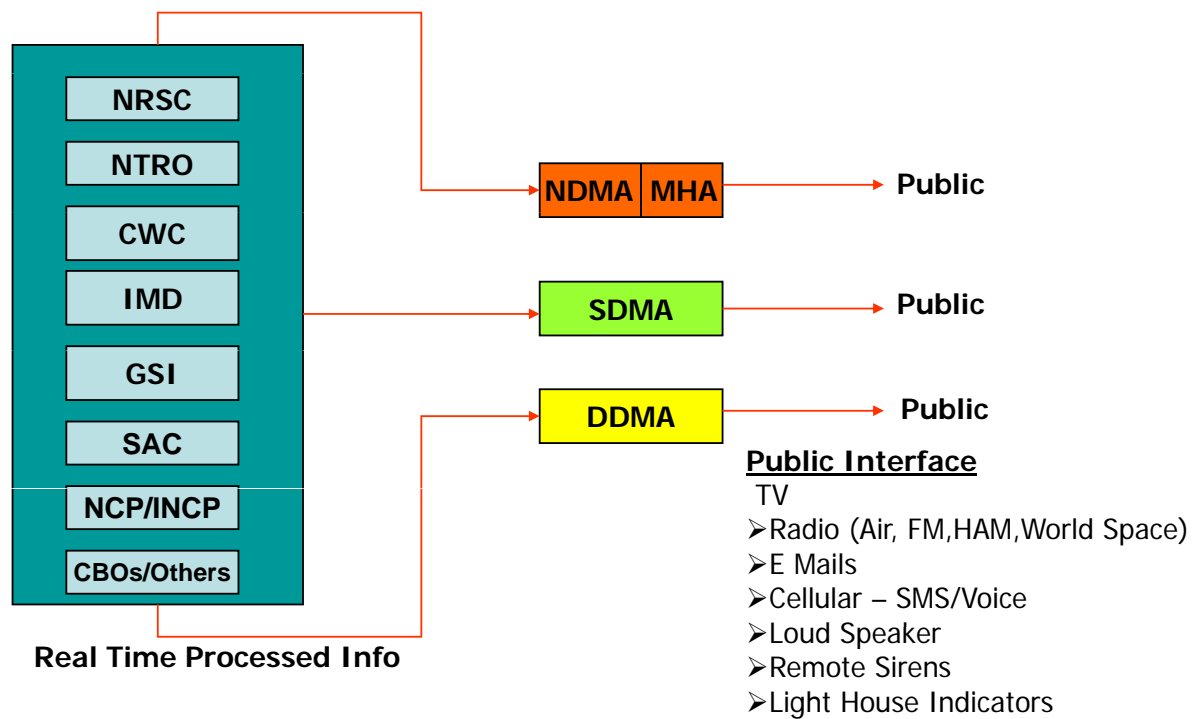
NRSC
NTRO
CWC
IMD
GSI
SAC
NCP/INCP
CBOs/Others

Real Time Processed Info

NDMA | MHA → Public

SDMA → Public

DDMA → Public

Public Interface
TV
➢Radio (Air, FM,HAM,World Space)
➢E Mails
➢Cellular – SMS/Voice
➢Loud Speaker
➢Remote Sirens
➢Light House Indicators